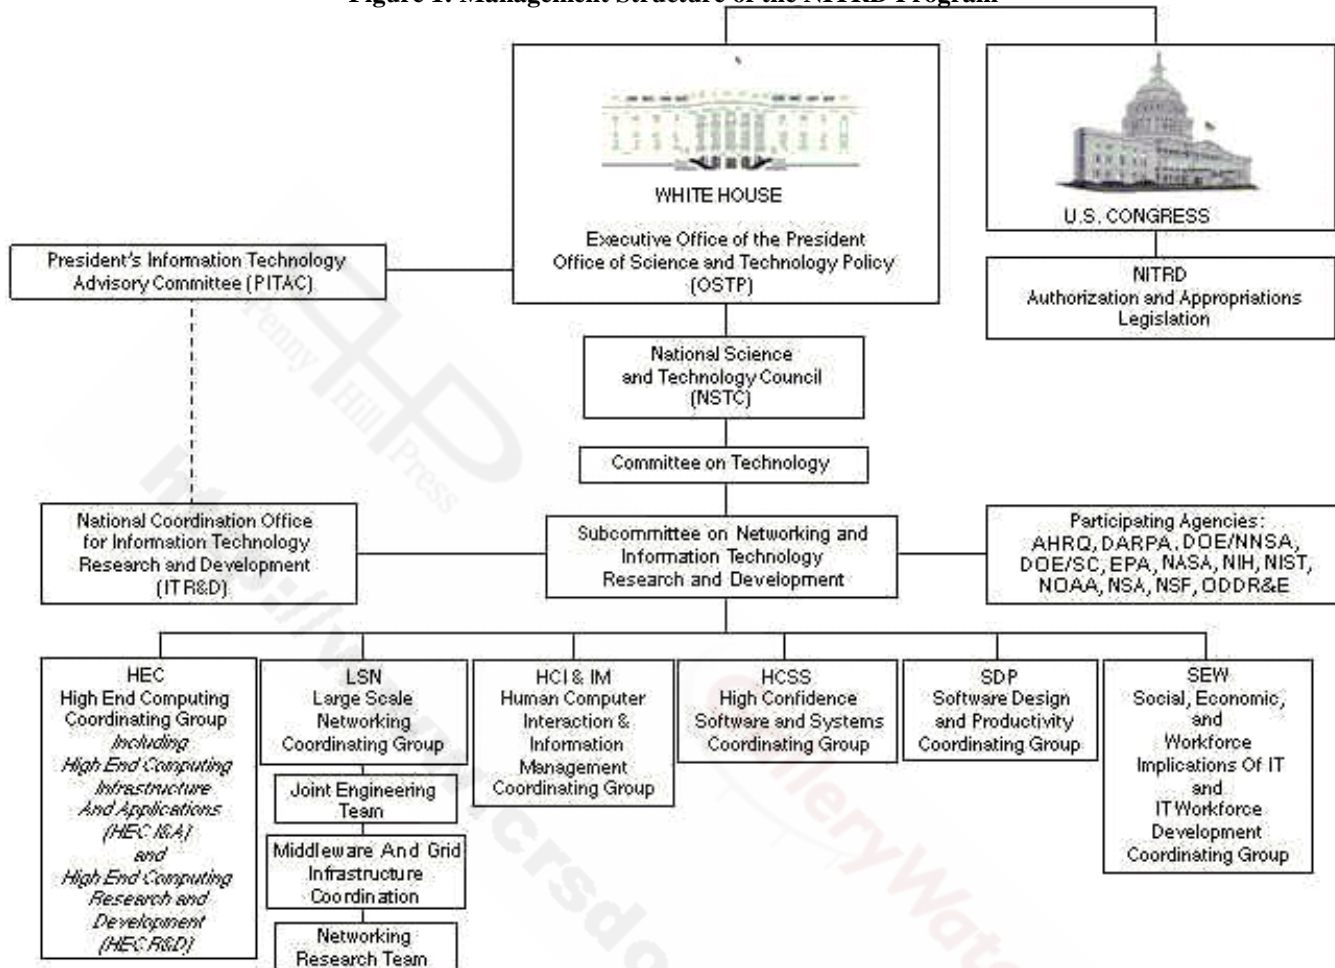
Figure 1. Management Structure of the NITRD Program

WHITE HOUSE

Executive Office of the President
Office of Science and Technology Policy
(OSTP)

U.S. CONGRESS

NITRD
Authorization and Appropriations
Legislation

President's Information Technology
Advisory Committee (PITAC)

National Science
and Technology Council
(NSTC)

Committee on Technology

National Coordination Office
for Information Technology
Research and Development
(IT R&D)

Subcommittee on Networking and
Information Technology
Research and Development

Participating Agencies:
AHRQ, DARPA, DOE/NNSA,
DOE/SC, EPA, NASA, NIH, NIST,
NOAA, NSA, NSF, ODDR&E

HEC
High End Computing
Coordinating Group
Including
High End Computing
Infrastructure
And Applications
(HEC I&A)
and
High End Computing
Research and
Development
(HEC R&D)

LSN
Large Scale
Networking
Coordinating Group

Joint Engineering
Team

Middleware And Grid
Infrastructure
Coordination

Networking
Research Team

HCI & IM
Human Computer
Interaction &
Information
Management
Coordinating Group

HCSS
High Confidence
Software and Systems
Coordinating Group

SDP
Software Design
and Productivity
Coordinating Group

SEW
Social, Economic,
and
Workforce
Implications Of IT
and
IT Workforce
Development
Coordinating Group